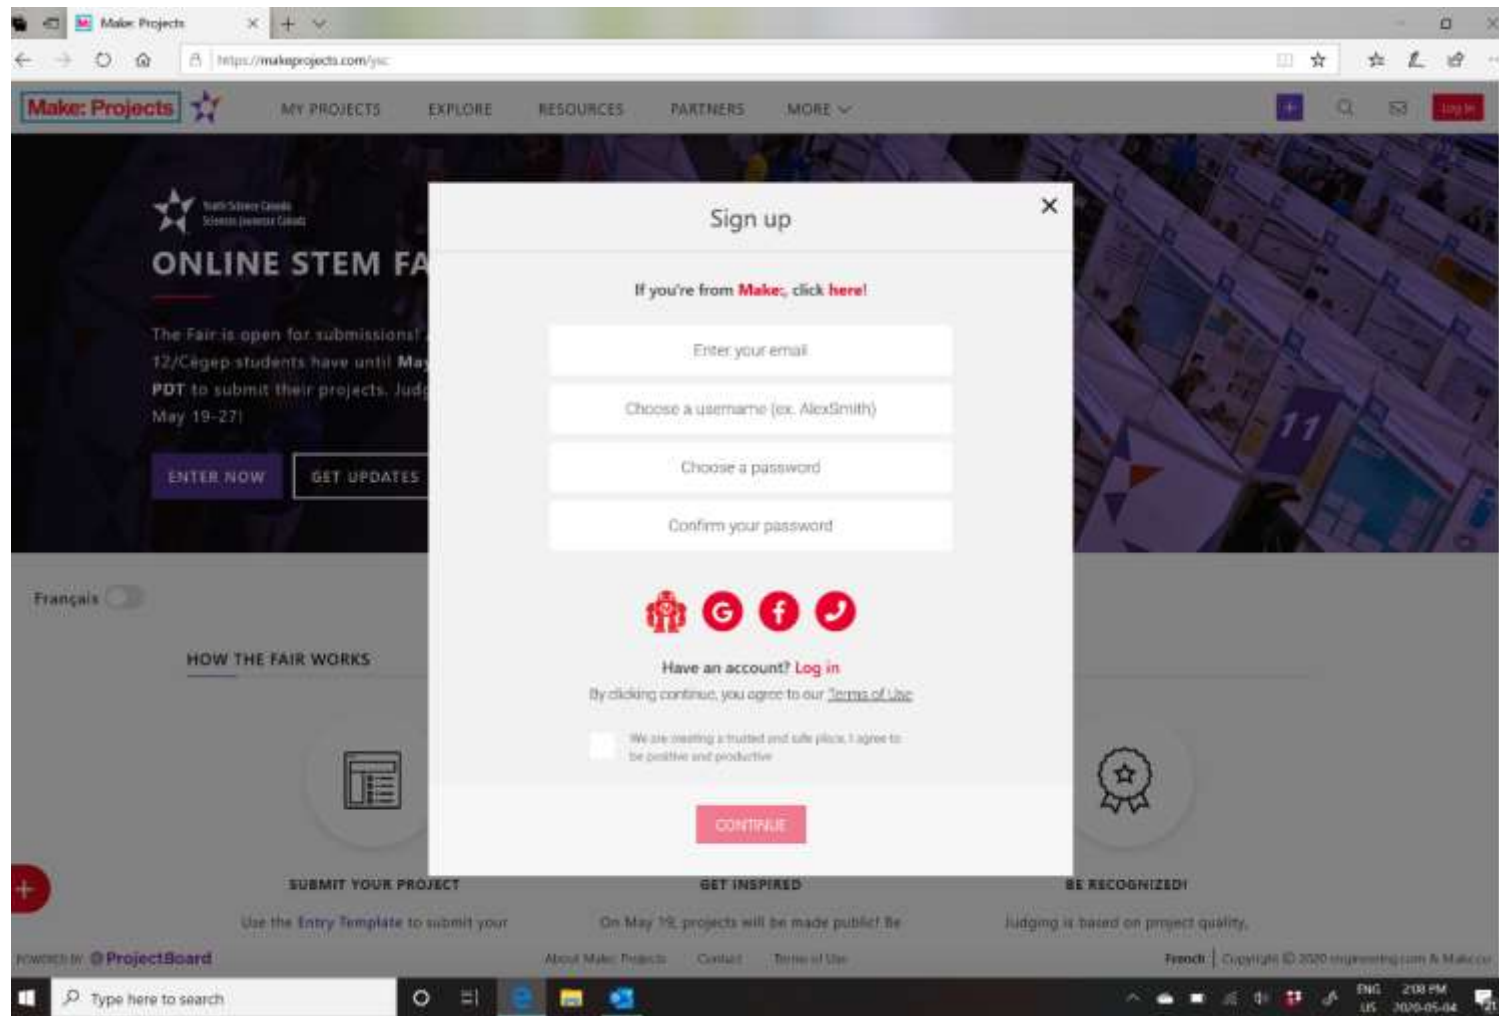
Make: Projects

https://makeprojects.com/ysc

Make: Projects MY PROJECTS EXPLORE RESOURCES PARTNERS MORE

Log In

Youth Science Canada
Sciences jeunesse Canada

ONLINE STEM FA

The Fair is open for submissions! 12/Cegep students have until May PDT to submit their projects. Judg May 19-27!

ENTER NOW GET UPDATES

Français

HOW THE FAIR WORKS

Sign up

If you're from Make:, click here!

Enter your email

Choose a username (ex. AlexSmith)

Choose a password

Confirm your password

Have an account? Log in

By clicking continue, you agree to our Terms of Use

We are creating a trusted and safe place. I agree to be positive and productive

CONTINUE

SUBMIT YOUR PROJECT

Use the Entry Template to submit your

GET INSPIRED

On May 19, projects will be made public! Be

BE RECOGNIZED!

Judging is based on project quality.

POWERED BY ProjectBoard

About Make: Projects Contact Terms of Use

French | Copyright © 2020 engineering.com & Make:co

Type here to search

ENG US 2:08 PM 2020-05-04